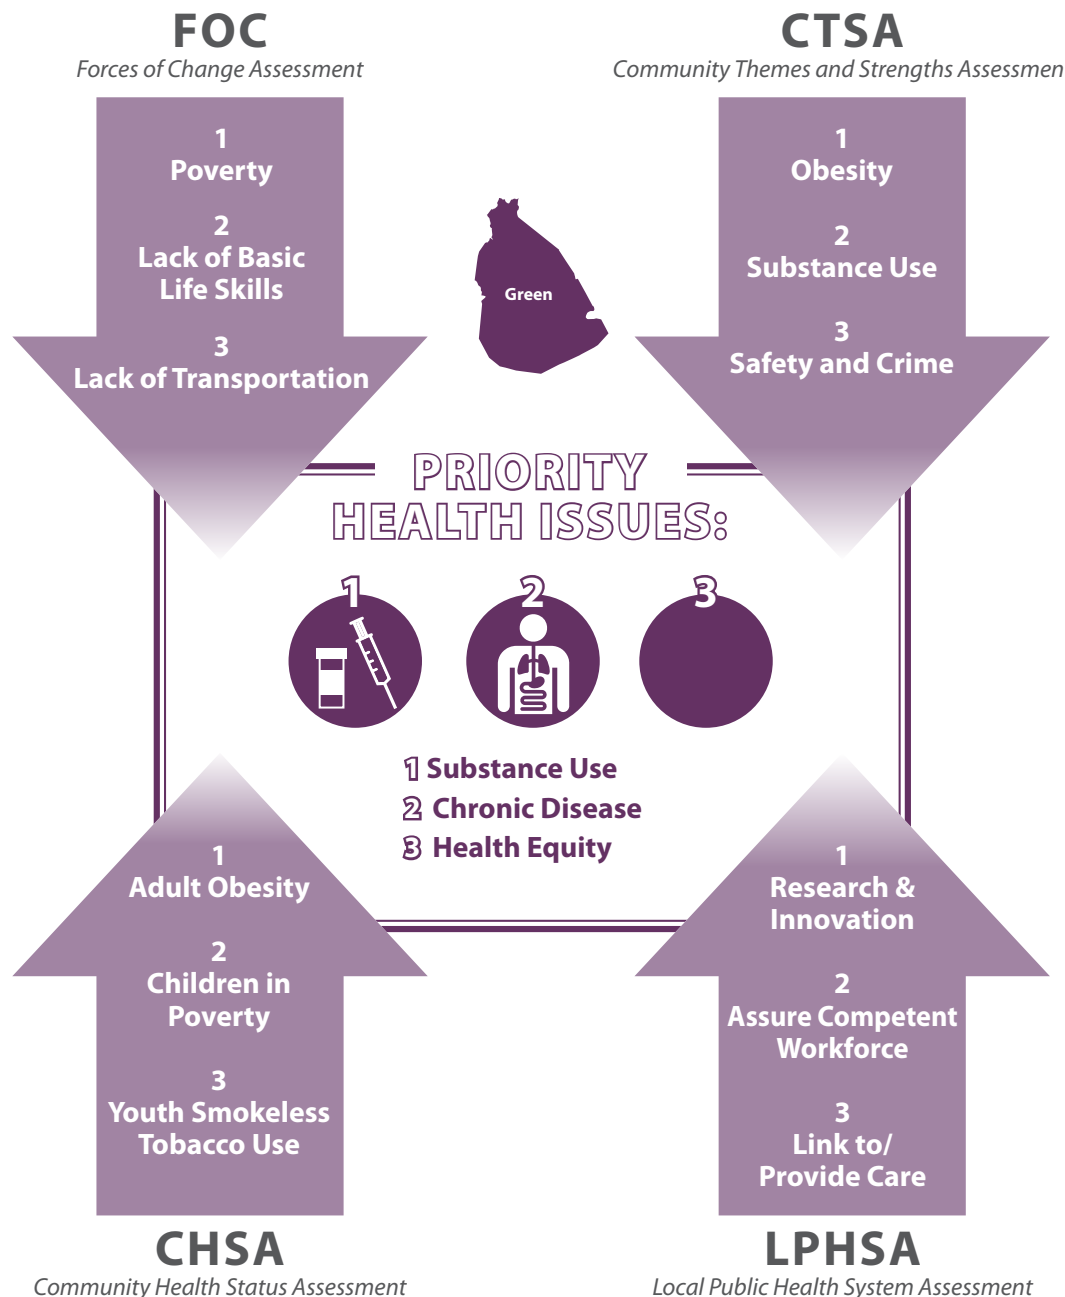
FOC
Forces of Change Assessment

1
Poverty

2
Lack of Basic Life Skills

3
Lack of Transportation

CTSA
Community Themes and Strengths Assessmen

1
Obesity

2
Substance Use

3
Safety and Crime

Green

PRIORITY HEALTH ISSUES:

1 2 3

1 Substance Use
2 Chronic Disease
3 Health Equity

1
Adult Obesity

2
Children in Poverty

3
Youth Smokeless Tobacco Use

CHSA
Community Health Status Assessment

1
Research & Innovation

2
Assure Competent Workforce

3
Link to/ Provide Care

LPHSA
Local Public Health System Assessment